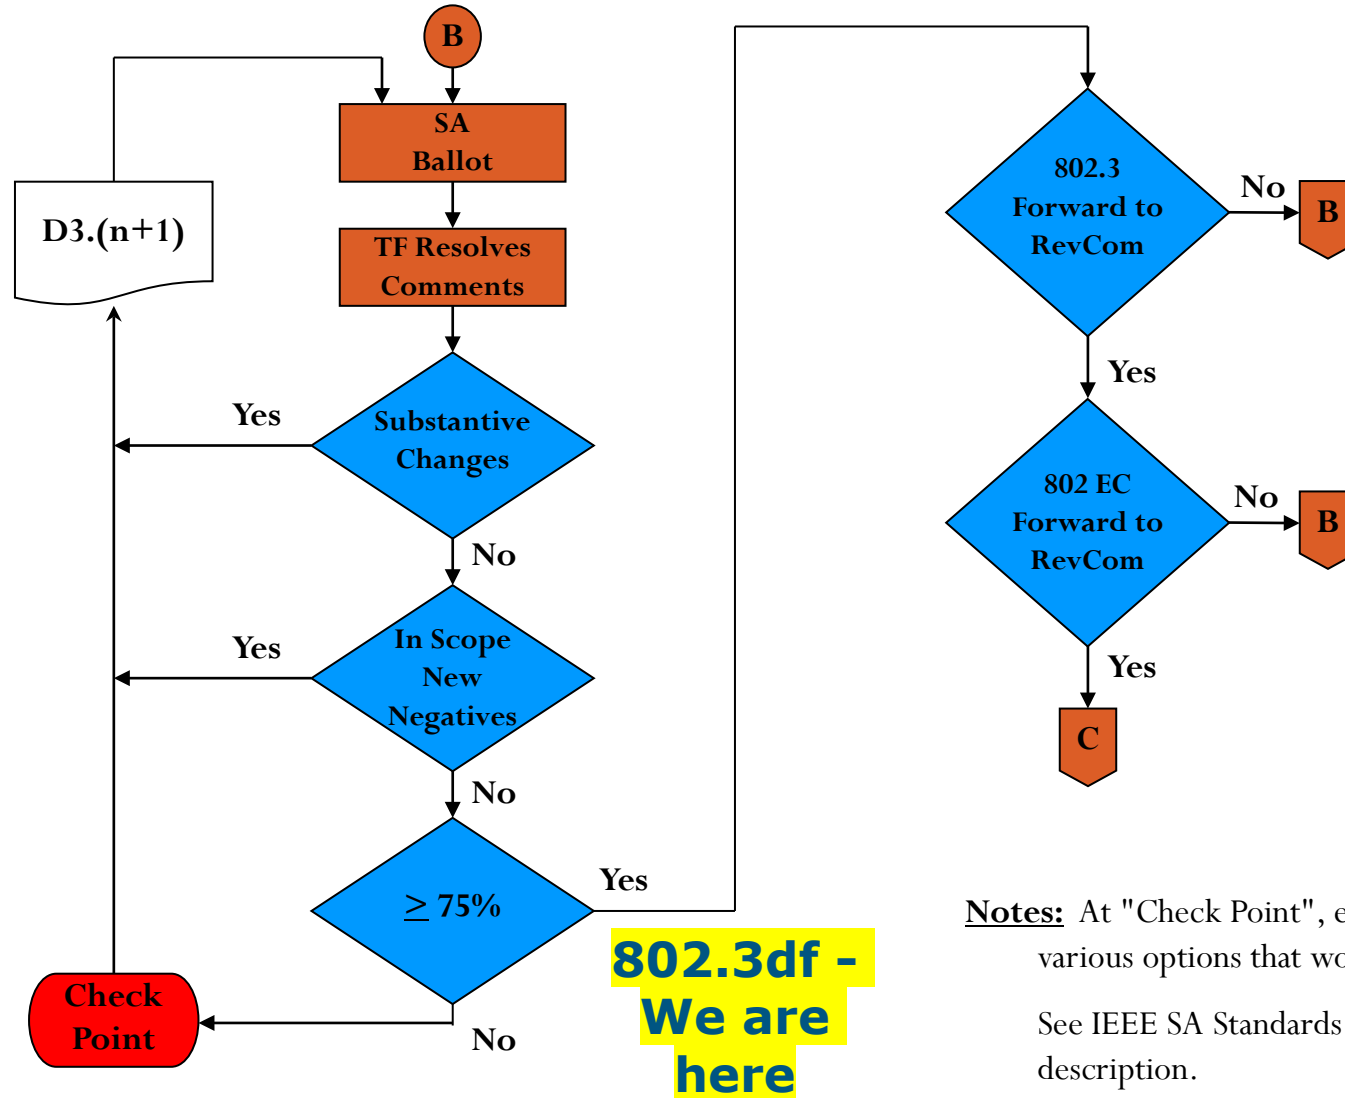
B

SA Ballot

D3.(n+1)

TF Resolves Comments

Yes

Substantive Changes

No

Yes

In Scope New Negatives

No

$\geq$ 75%

Yes

No

Check Point

802.3df - We are here

802.3 Forward to RevCom

No

B

Yes

802 EC Forward to RevCom

No

B

Yes

C

Notes: At "Check Point", e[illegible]
various options that wo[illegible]

See IEEE SA Standards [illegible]
description.